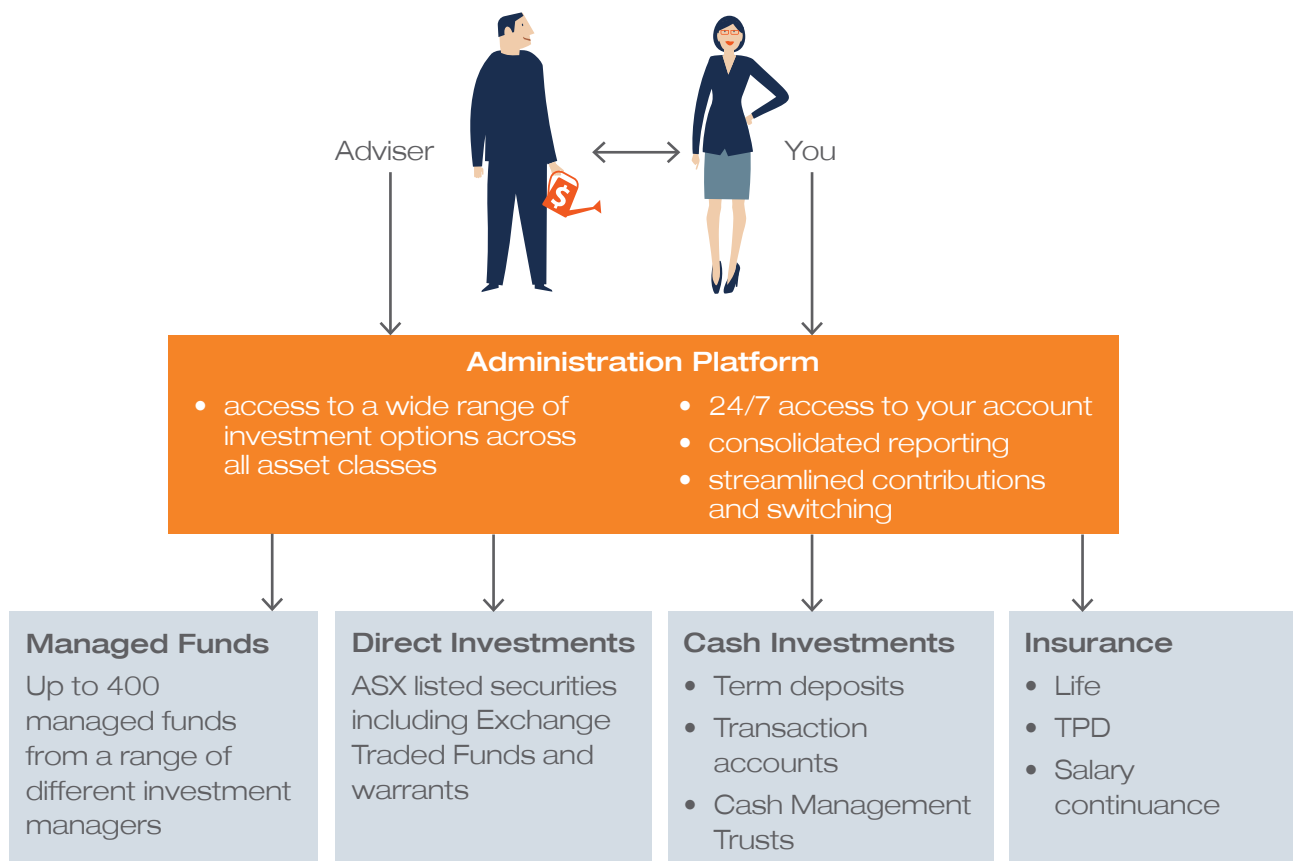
Adviser

You

$

Administration Platform

- access to a wide range of investment options across all asset classes
- 24/7 access to your account
- consolidated reporting
- streamlined contributions and switching

Managed Funds
Up to 400 managed funds from a range of different investment managers

Direct Investments
ASX listed securities including Exchange Traded Funds and warrants

Cash Investments
- Term deposits
- Transaction accounts
- Cash Management Trusts

Insurance
- Life
- TPD
- Salary continuance